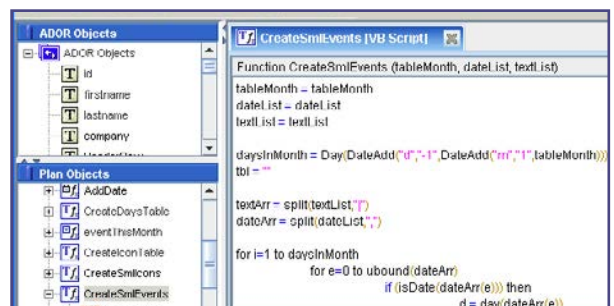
ADOR Objects

ADOR Objects

id

firstname

lastname

company

Plan Objects

AddDate

CreateDaysTable

eventThisMonth

CreateIconTable

CreateSmlIcons

CreateSmlEvents

CreateSmlEvents [VB Script]

Function CreateSmlEvents (tableMonth, dateList, textList)

tableMonth = tableMonth
dateList = dateList
textList = textList

daysInMonth = Day(DateAdd("d","-1",DateAdd("m","1",tableMonth)))
tbl = ""

textArr = split(textList,"|")
dateArr = split(dateList,",")

for i=1 to daysInMonth
for e=0 to ubound(dateArr)
if (isDate(dateArr(e))) then
d = day(dateArr(e))